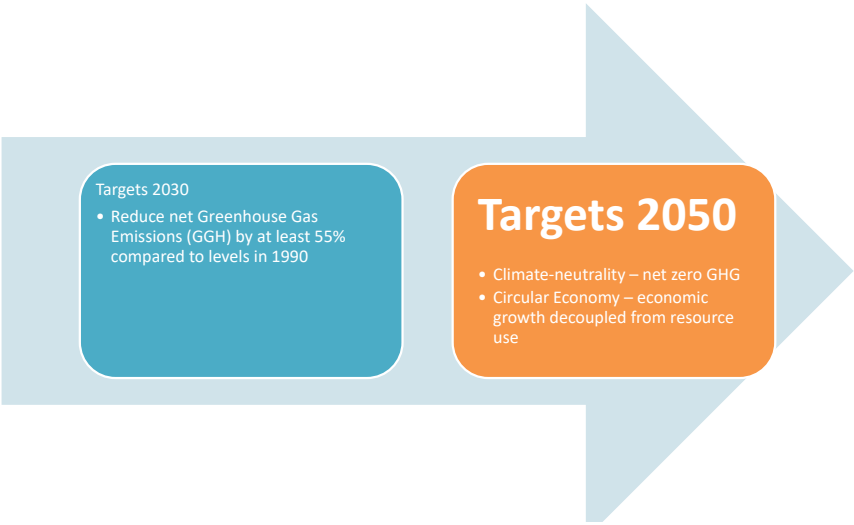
Targets 2030

- Reduce net Greenhouse Gas Emissions (GGH) by at least 55% compared to levels in 1990

Targets 2050

- Climate-neutrality – net zero GHG
- Circular Economy – economic growth decoupled from resource use